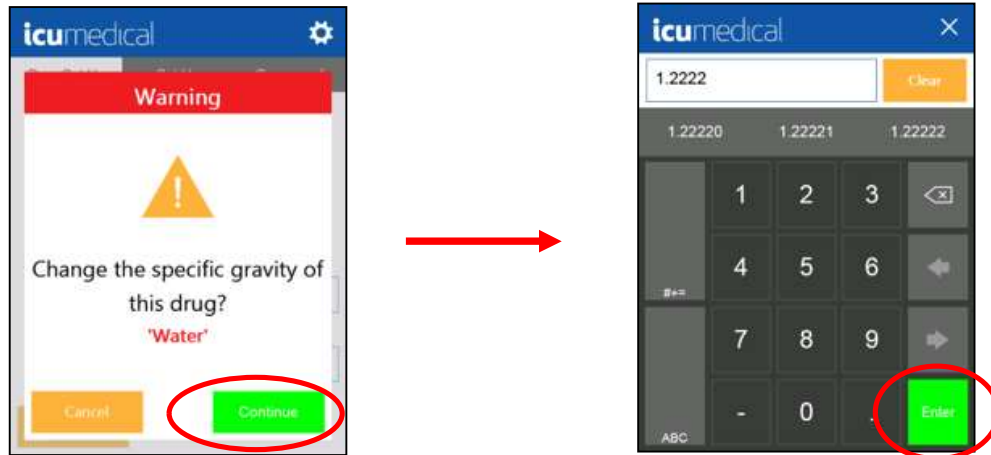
icumedical

Warning

!

Change the specific gravity of this drug?

'Water'

Cancel

Continue

icumedical

×

1.2222

Clear

1.22220

1.22221

1.22222

1

2

3

#+=

4

5

6

7

8

9

ABC

-

0

.

Enter